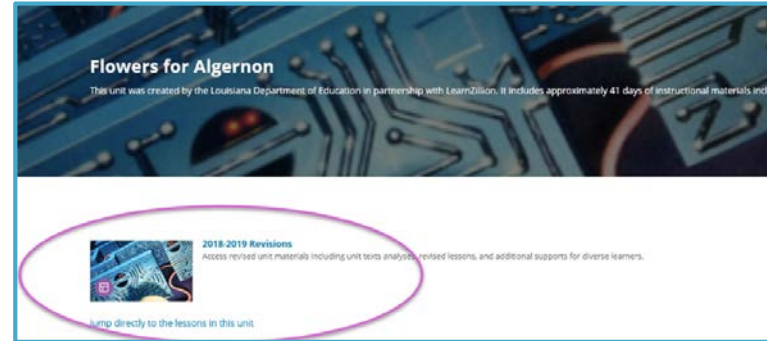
Flowers for Algernon

This unit was created by the Louisiana Department of Education in partnership with LearnZillion. It includes approximately 41 days of instructional materials inc

2018-2019 Revisions

Access revised unit materials including unit texts analyses, revised lessons, and additional supports for diverse learners.

Jump directly to the lessons in this unit